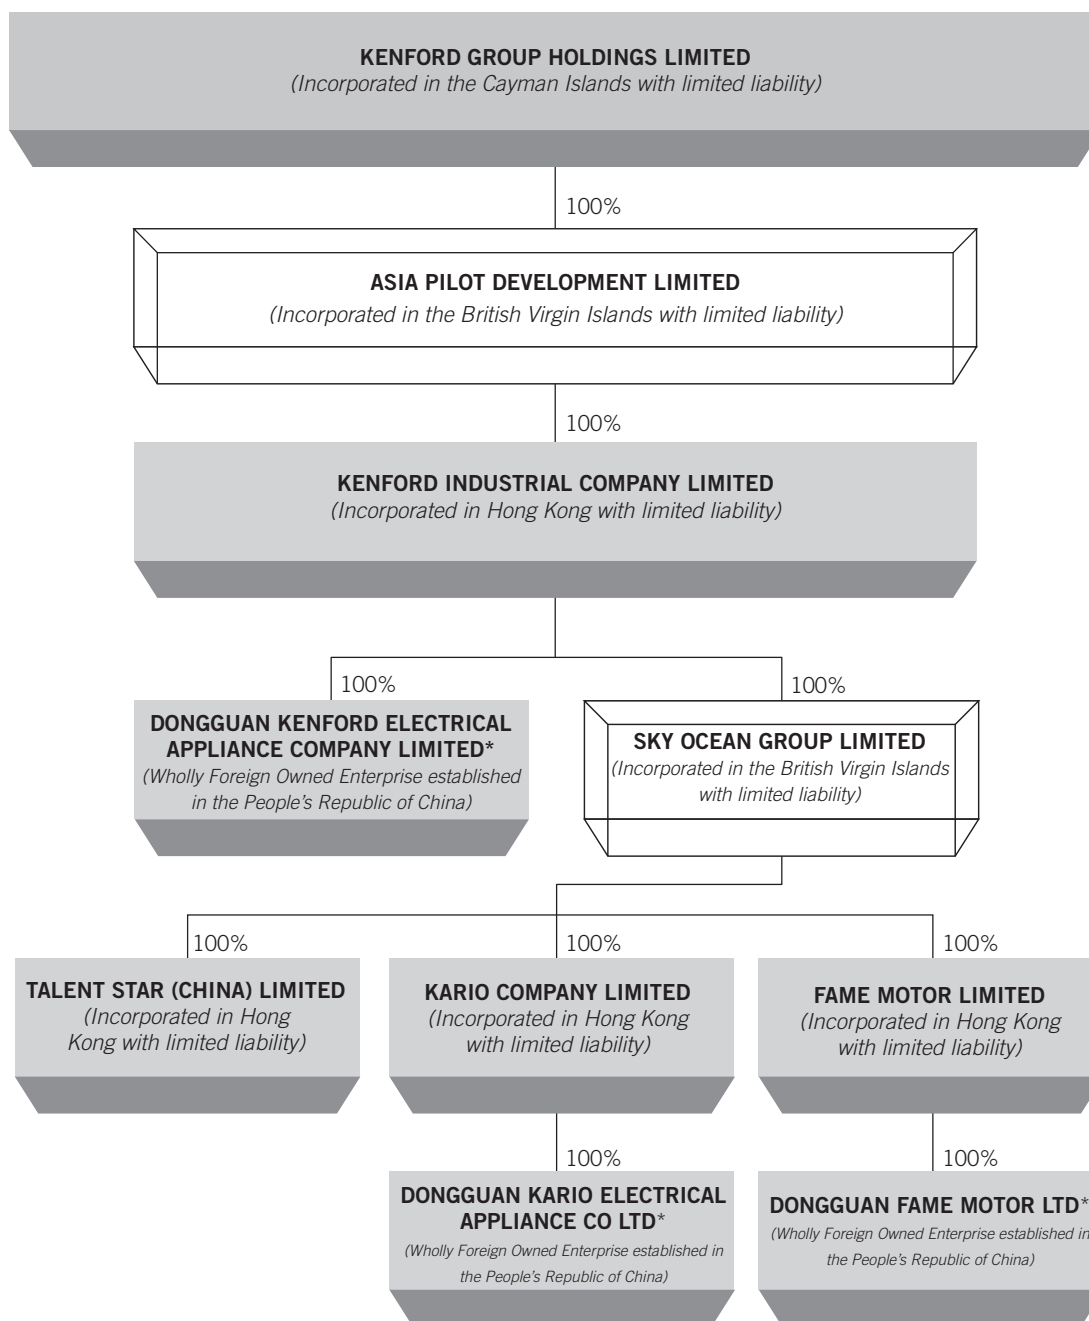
KENFORD GROUP HOLDINGS LIMITED
(Incorporated in the Cayman Islands with limited liability)

100%

ASIA PILOT DEVELOPMENT LIMITED
(Incorporated in the British Virgin Islands with limited liability)

100%

KENFORD INDUSTRIAL COMPANY LIMITED
(Incorporated in Hong Kong with limited liability)

100%

DONGGUAN KENFORD ELECTRICAL APPLIANCE COMPANY LIMITED*
(Wholly Foreign Owned Enterprise established in the People's Republic of China)

100%

SKY OCEAN GROUP LIMITED
(Incorporated in the British Virgin Islands with limited liability)

100%

TALENT STAR (CHINA) LIMITED
(Incorporated in Hong Kong with limited liability)

100%

KARIO COMPANY LIMITED
(Incorporated in Hong Kong with limited liability)

100%

FAME MOTOR LIMITED
(Incorporated in Hong Kong with limited liability)

100%

DONGGUAN KARIO ELECTRICAL APPLIANCE CO LTD*
(Wholly Foreign Owned Enterprise established in the People's Republic of China)

100%

DONGGUAN FAME MOTOR LTD*
(Wholly Foreign Owned Enterprise established in the People's Republic of China)